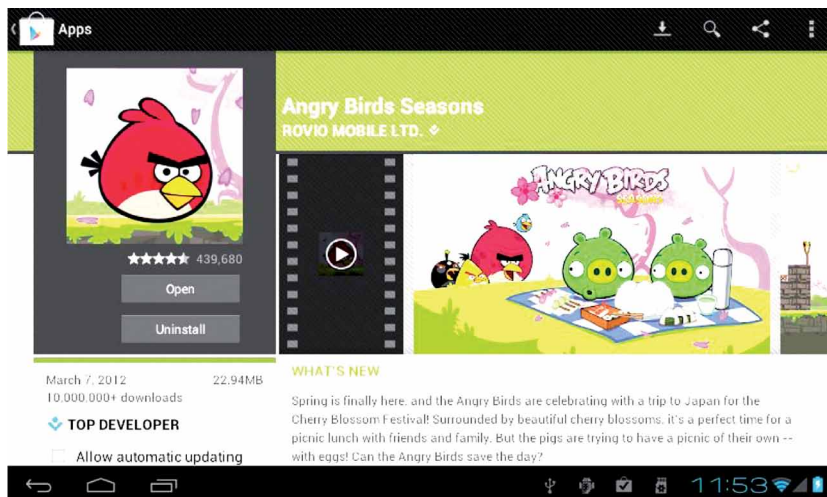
Apps

Angry Birds Seasons

ROVIO MOBILE LTD.

ANGRY BIRDS

439,680

Open

Uninstall

March 7, 2012

22.94MB

10,000,000+ downloads

TOP DEVELOPER

Allow automatic updating

WHAT'S NEW

Spring is finally here, and the Angry Birds are celebrating with a trip to Japan for the Cherry Blossom Festival! Surrounded by beautiful cherry blossoms, it's a perfect time for a picnic lunch with friends and family. But the pigs are trying to have a picnic of their own -- with eggs! Can the Angry Birds save the day?

11:53